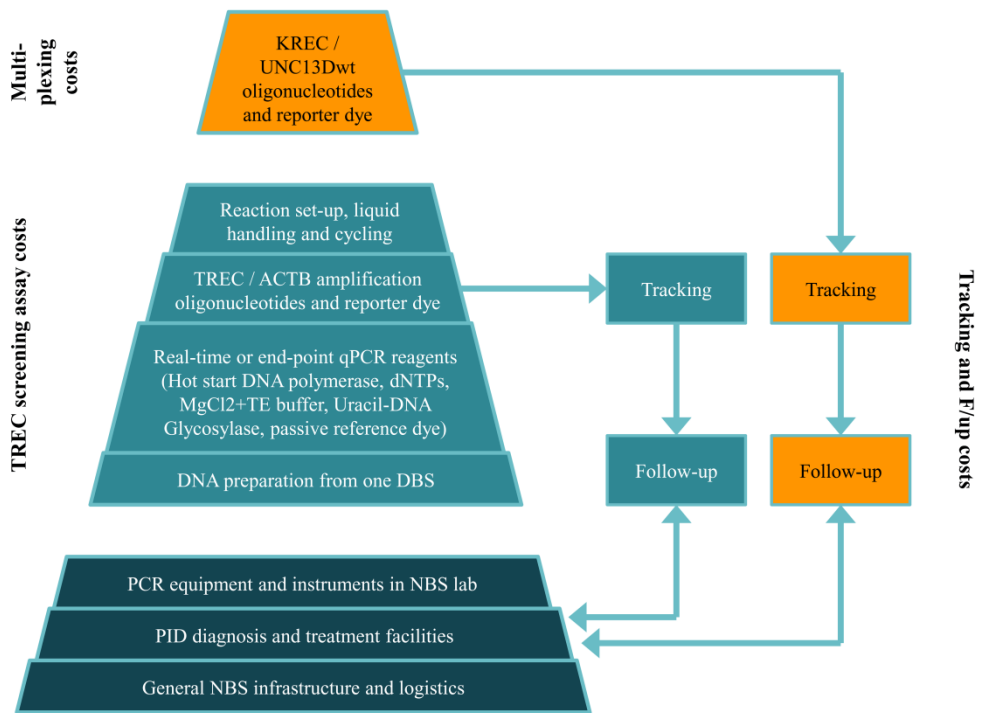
Multiplexing costs

KREC / UNC13Dwt oligonucleotides and reporter dye

TREC screening assay costs

Reaction set-up, liquid handling and cycling

TREC / ACTB amplification oligonucleotides and reporter dye

Real-time or end-point qPCR reagents (Hot start DNA polymerase, dNTPs, MgCl2+TE buffer, Uracil-DNA Glycosylase, passive reference dye)

DNA preparation from one DBS

Tracking

Tracking

Follow-up

Follow-up

Tracking and F/up costs

PCR equipment and instruments in NBS lab

PID diagnosis and treatment facilities

General NBS infrastructure and logistics